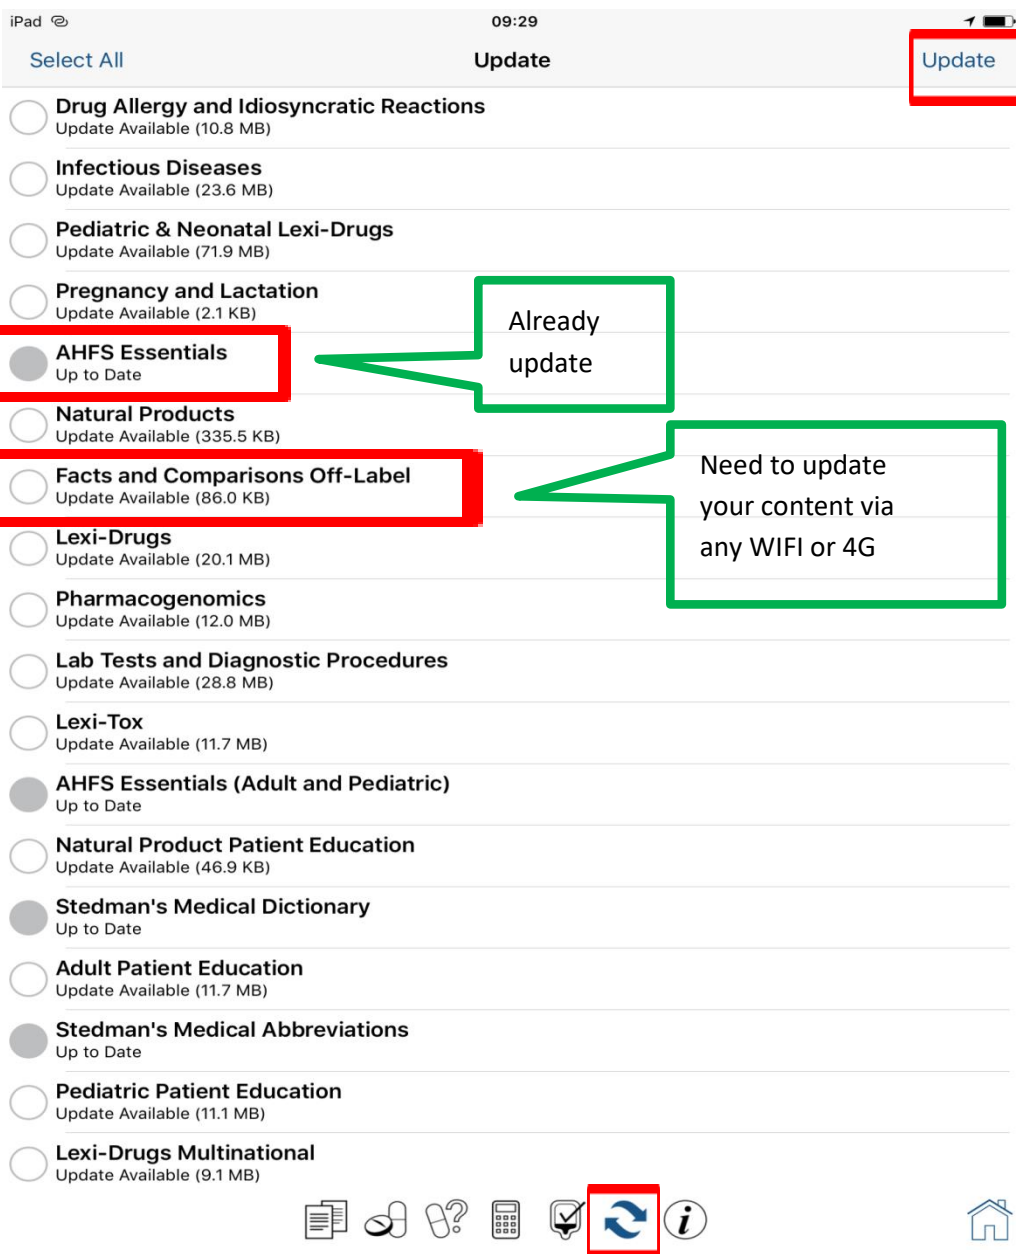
iPad 09:29

Select All Update Update

Drug Allergy and Idiosyncratic Reactions
Update Available (10.8 MB)

Infectious Diseases
Update Available (23.6 MB)

Pediatric & Neonatal Lexi-Drugs
Update Available (71.9 MB)

Pregnancy and Lactation
Update Available (2.1 KB)

Already update

AHFS Essentials
Up to Date

Natural Products
Update Available (335.5 KB)

Need to update your content via any WIFI or 4G

Facts and Comparisons Off-Label
Update Available (86.0 KB)

Lexi-Drugs
Update Available (20.1 MB)

Pharmacogenomics
Update Available (12.0 MB)

Lab Tests and Diagnostic Procedures
Update Available (28.8 MB)

Lexi-Tox
Update Available (11.7 MB)

AHFS Essentials (Adult and Pediatric)
Up to Date

Natural Product Patient Education
Update Available (46.9 KB)

Stedman's Medical Dictionary
Up to Date

Adult Patient Education
Update Available (11.7 MB)

Stedman's Medical Abbreviations
Up to Date

Pediatric Patient Education
Update Available (11.1 MB)

Lexi-Drugs Multinational
Update Available (9.1 MB)